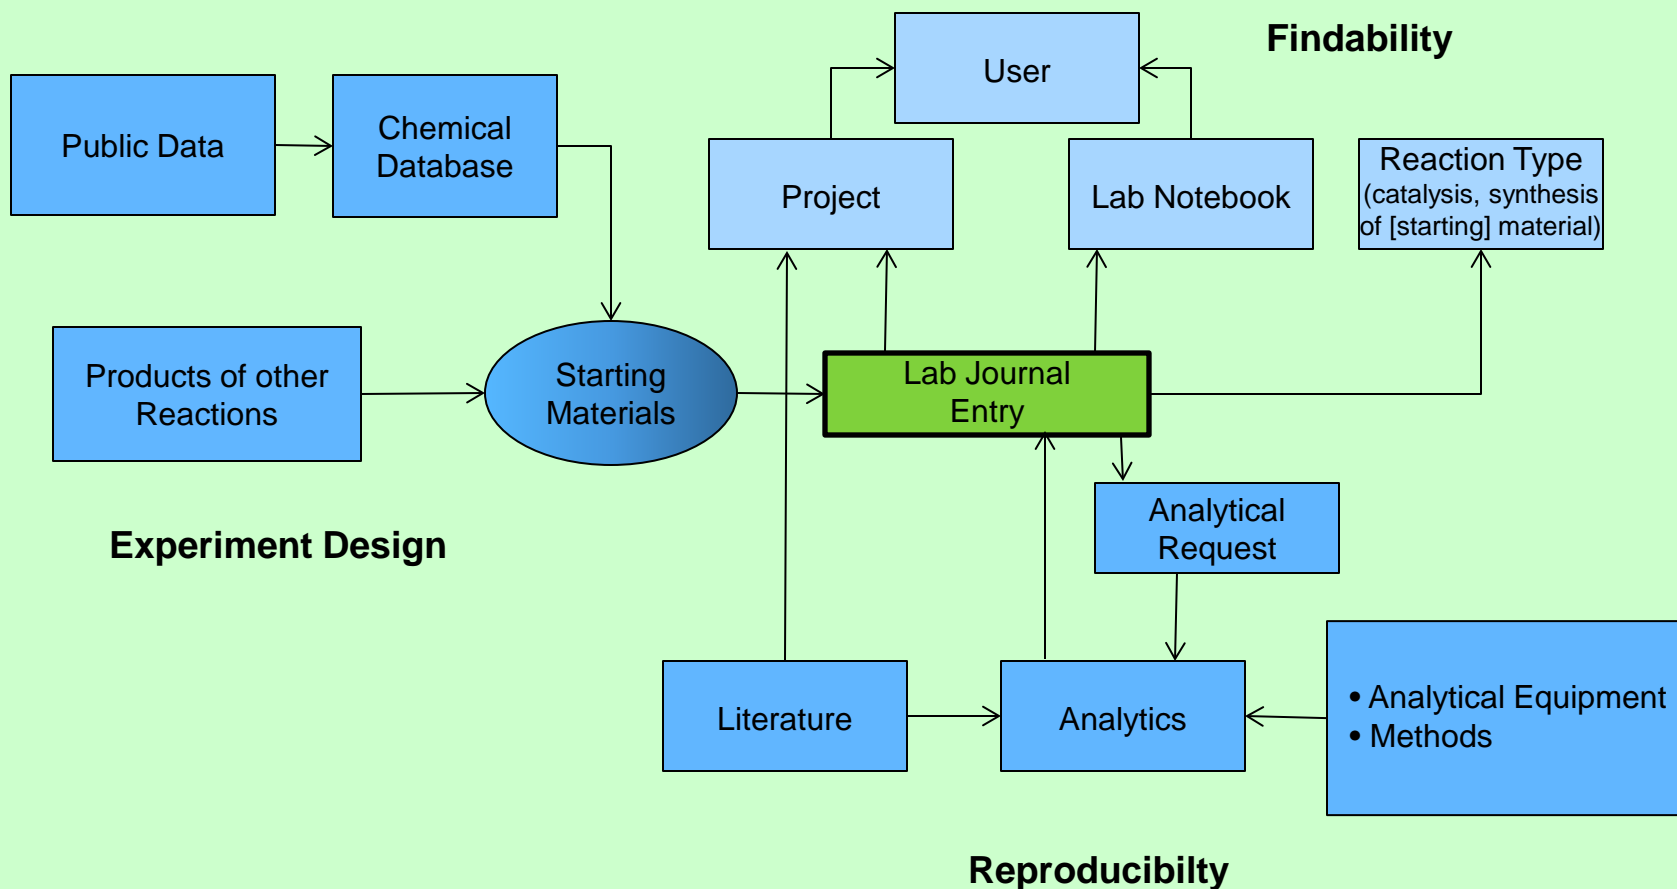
Findability

User

Public Data

Chemical Database

Project

Lab Notebook

Reaction Type (catalysis, synthesis of [starting] material)

Products of other Reactions

Starting Materials

Lab Journal Entry

Analytical Request

Experiment Design

Literature

Analytics

• Analytical Equipment
• Methods

Reproducibilty